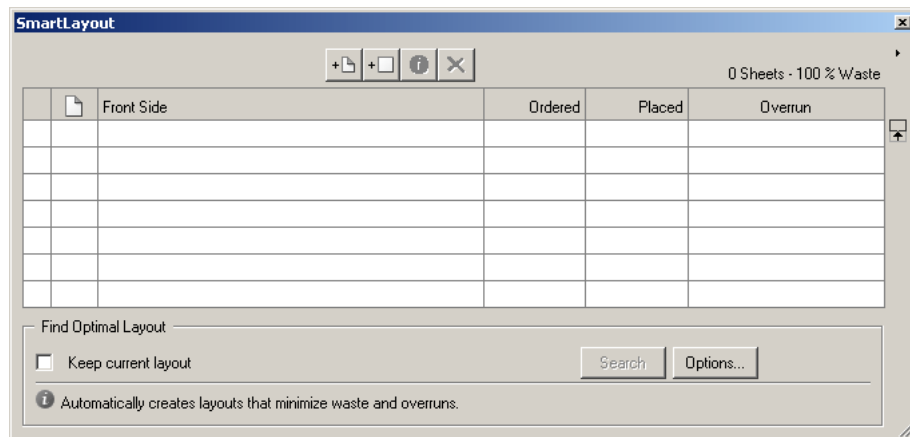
SmartLayout

0 Sheets - 100 % Waste

|  |  | Front Side | Ordered | Placed | Overrun |
|---|---|---|---|---|---|
|  |  |  |  |  |  |
|  |  |  |  |  |  |
|  |  |  |  |  |  |
|  |  |  |  |  |  |
|  |  |  |  |  |  |
|  |  |  |  |  |  |
|  |  |  |  |  |  |

Find Optimal Layout

Keep current layout

Search

Options...

Automatically creates layouts that minimize waste and overruns.